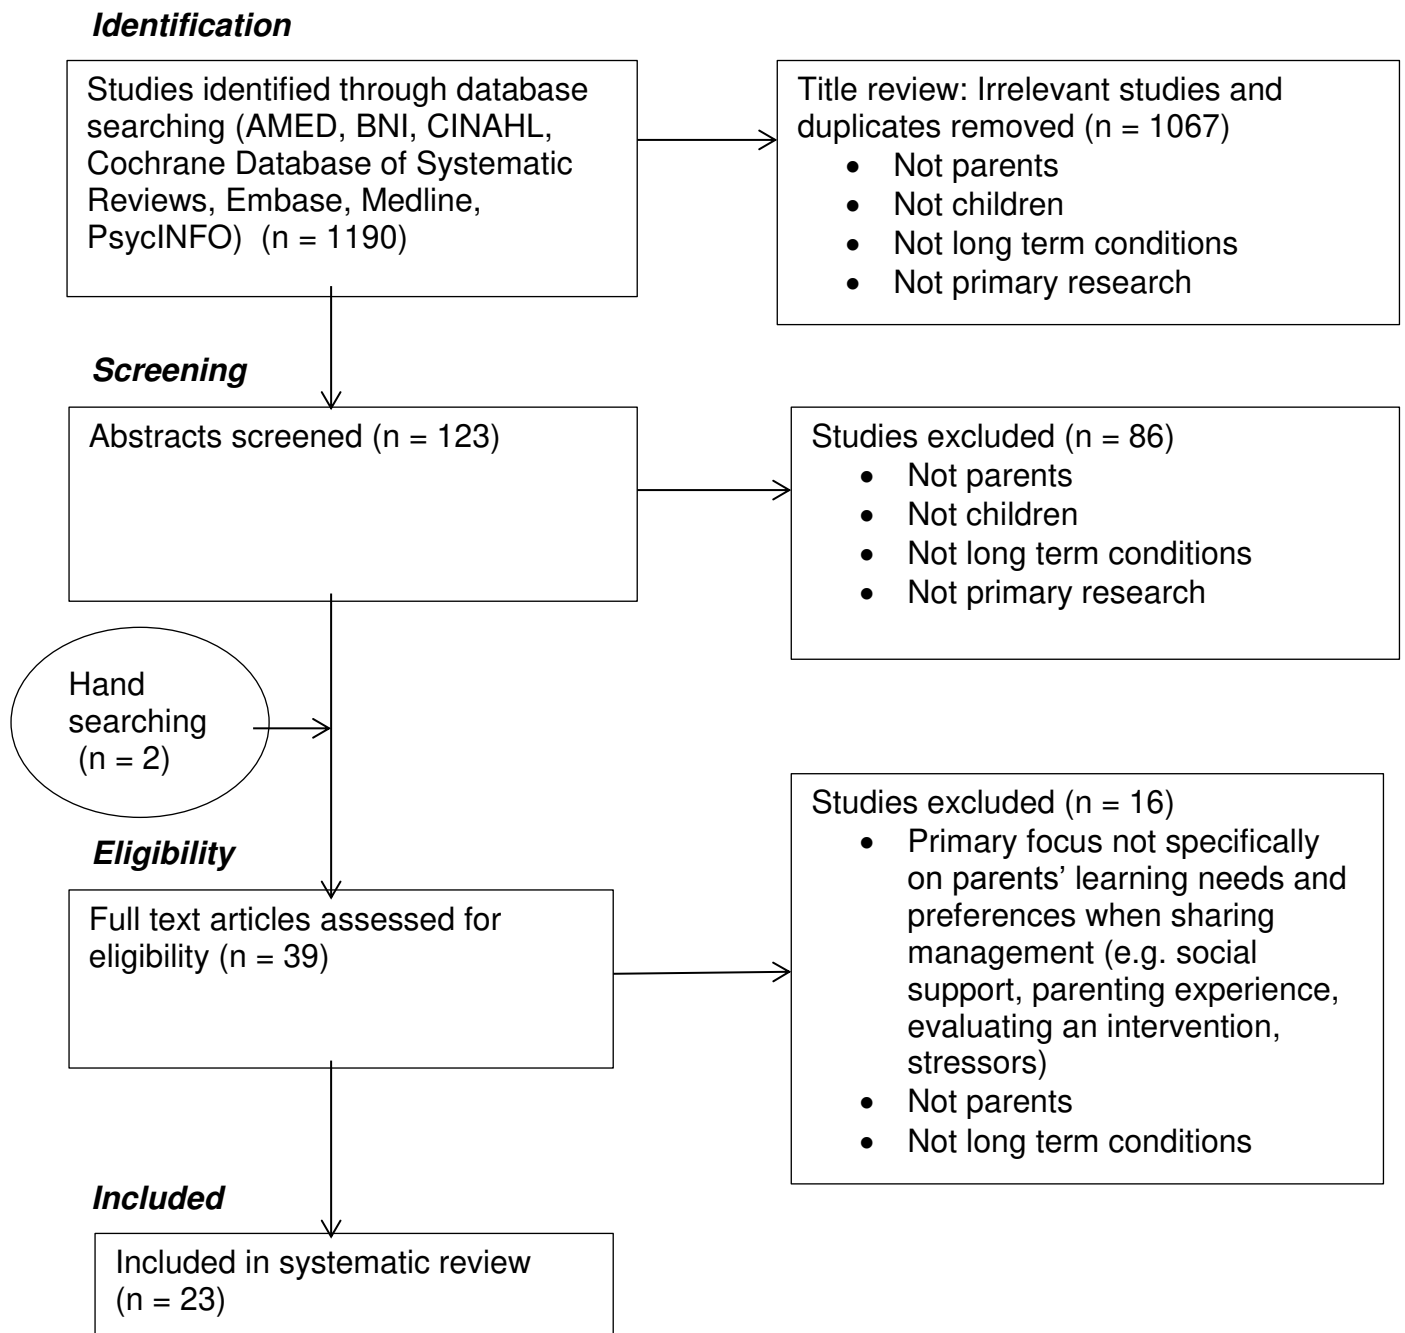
Identification

Studies identified through database searching (AMED, BNI, CINAHL, Cochrane Database of Systematic Reviews, Embase, Medline, PsycINFO) (n = 1190)

Title review: Irrelevant studies and duplicates removed (n = 1067)
- Not parents
- Not children
- Not long term conditions
- Not primary research

Screening

Abstracts screened (n = 123)

Studies excluded (n = 86)
- Not parents
- Not children
- Not long term conditions
- Not primary research

Hand searching (n = 2)

Studies excluded (n = 16)
- Primary focus not specifically on parents' learning needs and preferences when sharing management (e.g. social support, parenting experience, evaluating an intervention, stressors)
- Not parents
- Not long term conditions

Eligibility

Full text articles assessed for eligibility (n = 39)

Included

Included in systematic review (n = 23)